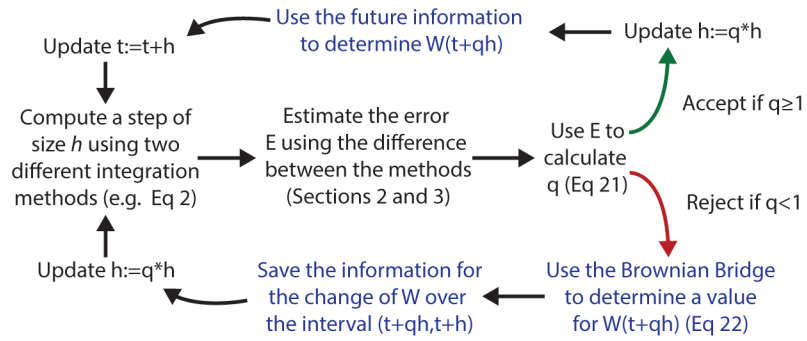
Use the future information to determine W(t+qh)

Update h:=q*h

Update t:=t+h

Compute a step of size *h* using two different integration methods (e.g. Eq 2)

Estimate the error E using the difference between the methods (Sections 2 and 3)

Use E to calculate q (Eq 21)

Accept if q≥1

Reject if q<1

Update h:=q*h

Save the information for the change of W over the interval (t+qh,t+h)

Use the Brownian Bridge to determine a value for W(t+qh) (Eq 22)